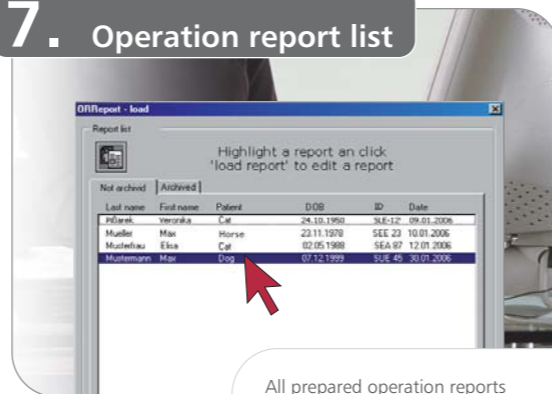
7. Operation report list

ORReport - load

Report list

Highlight a report an click 'load report' to edit a report

Not archivd | Archived

| Last name | First name | Patient | DOB | ID | Date |
|---|---|---|---|---|---|
| Plüarek | Veronika | Cat | 24.10.1950 | SLE-12' | 09.01.2006 |
| Mueller | Max | Horse | 23.11.1978 | SEE 23 | 10.01.2006 |
| Musterfrau | Elsa | Cat | 02.05.1988 | SEA 87 | 12.01.2006 |
| Mustermann | Max | Dog | 07.12.1999 | SUE 45 | 30.01.2006 |

All prepared operation reports